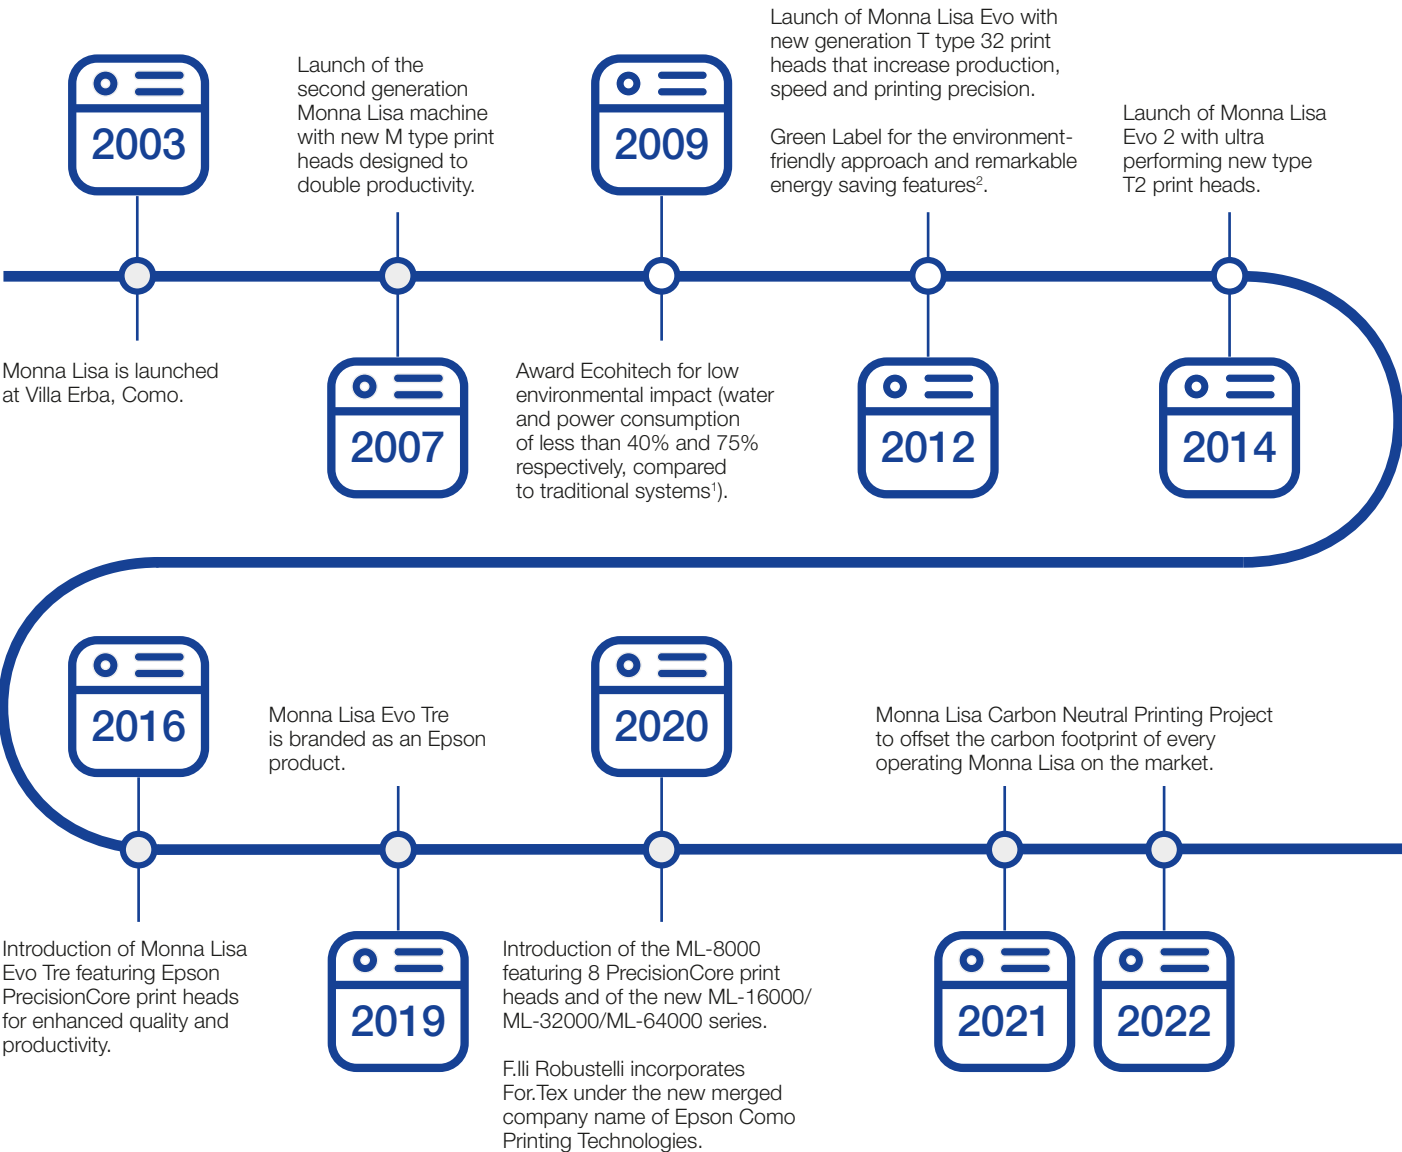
2003

Monna Lisa is launched at Villa Erba, Como.

Launch of the second generation Monna Lisa machine with new M type print heads designed to double productivity.

2007

2009

Award Ecohitech for low environmental impact (water and power consumption of less than 40% and 75% respectively, compared to traditional systems$^1$).

Launch of Monna Lisa Evo with new generation T type 32 print heads that increase production, speed and printing precision.

Green Label for the environment-friendly approach and remarkable energy saving features$^2$.

2012

Launch of Monna Lisa Evo 2 with ultra performing new type T2 print heads.

2014

2016

Introduction of Monna Lisa Evo Tre featuring Epson PrecisionCore print heads for enhanced quality and productivity.

Monna Lisa Evo Tre is branded as an Epson product.

2019

2020

Introduction of the ML-8000 featuring 8 PrecisionCore print heads and of the new ML-16000/ ML-32000/ML-64000 series.

F.lli Robustelli incorporates For.Tex under the new merged company name of Epson Como Printing Technologies.

Monna Lisa Carbon Neutral Printing Project to offset the carbon footprint of every operating Monna Lisa on the market.

2021

2022